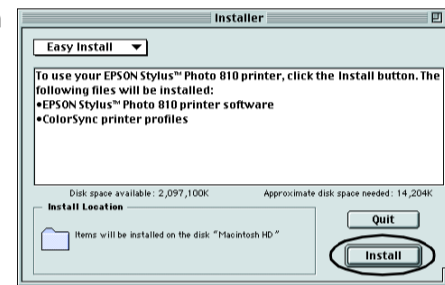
Installer

Easy Install

To use your EPSON Stylus™ Photo 810 printer, click the Install button. The following files will be installed:
•EPSON Stylus™ Photo 810 printer software
•ColorSync printer profiles

Disk space available: 2,097,100K

Approximate disk space needed: 14,204K

Install Location

Items will be installed on the disk "Macintosh HD"

Quit

Install